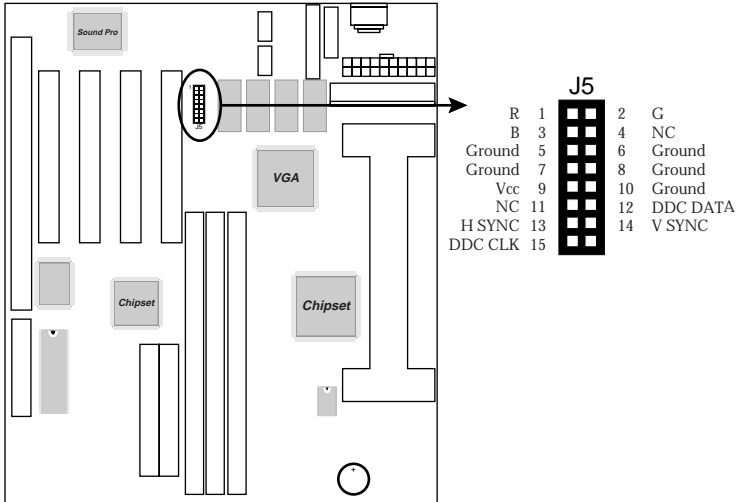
Sound Pro

1
J5

VGA

Chipset

Chipset

J5

| | | | |
|---|---|---|---|
| R | 1 | 2 | G |
| B | 3 | 4 | NC |
| Ground | 5 | 6 | Ground |
| Ground | 7 | 8 | Ground |
| Vcc | 9 | 10 | Ground |
| NC | 11 | 12 | DDC DATA |
| H SYNC | 13 | 14 | V SYNC |
| DDC CLK | 15 | | |

+